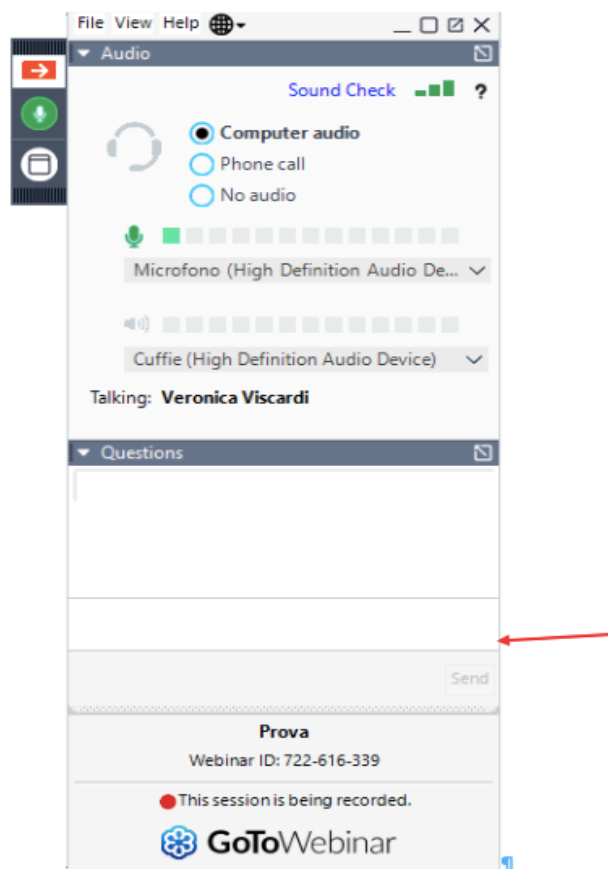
File View Help

Audio

Sound Check ?

Computer audio
Phone call
No audio

Microfono (High Definition Audio De...

Cuffie (High Definition Audio Device)

Talking: Veronica Viscardi

Questions

Send

Prova
Webinar ID: 722-616-339

This session is being recorded.

GoToWebinar